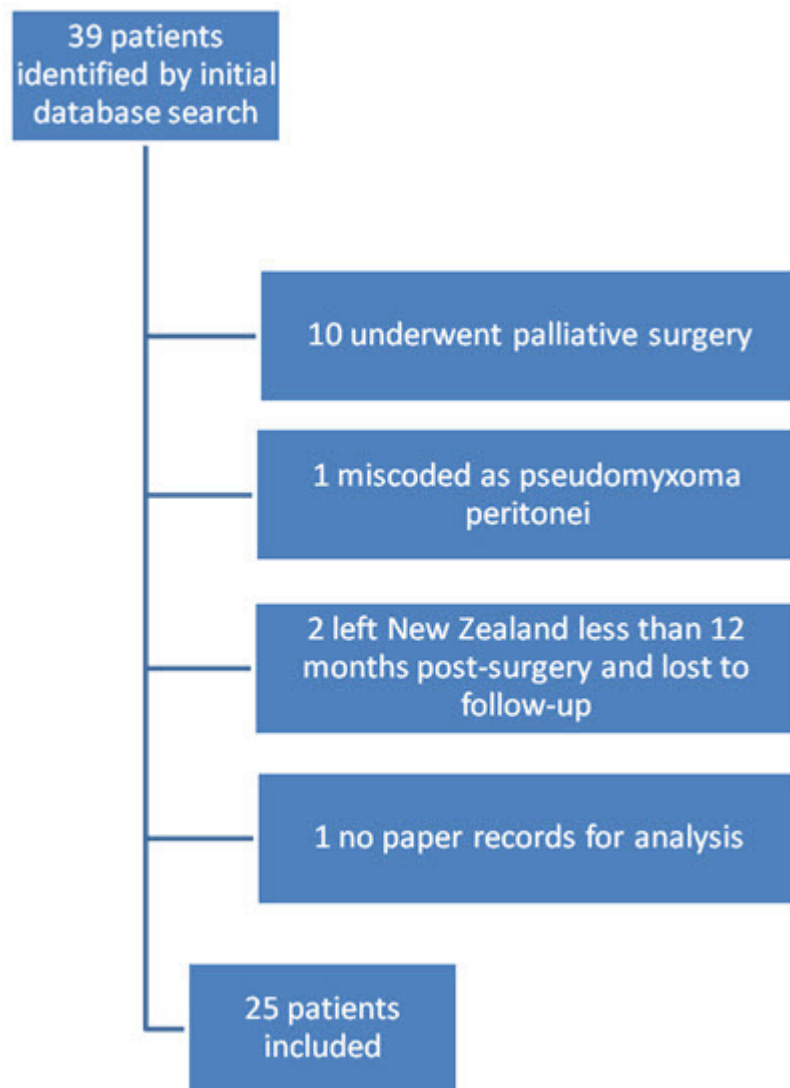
39 patients identified by initial database search

10 underwent palliative surgery

1 miscoded as pseudomyxoma peritonei

2 left New Zealand less than 12 months post-surgery and lost to follow-up

1 no paper records for analysis

25 patients included